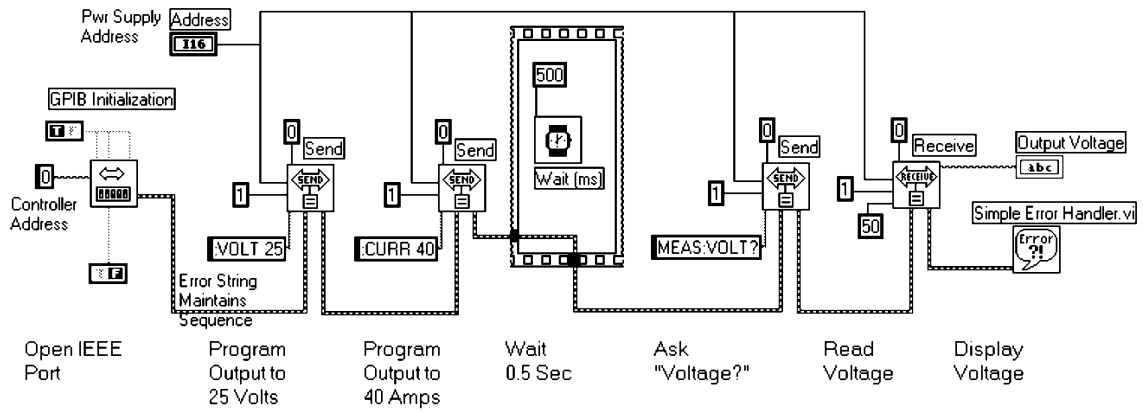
Pwr Supply Address

Address

I16

GPIB Initialization

T

F

0

Controller Address

Error String Maintains Sequence

0

Send

1

SEND

:VOLT 25

0

Send

1

SEND

:CURR 40

500

Wait (ms)

0

Send

1

SEND

MEAS:VOLT?

0

Receive

1

RECEIVE

50

Output Voltage

abc

Simple Error Handler.vi

Error ?!

Open IEEE Port

Program Output to 25 Volts

Program Output to 40 Amps

Wait 0.5 Sec

Ask "Voltage?"

Read Voltage

Display Voltage